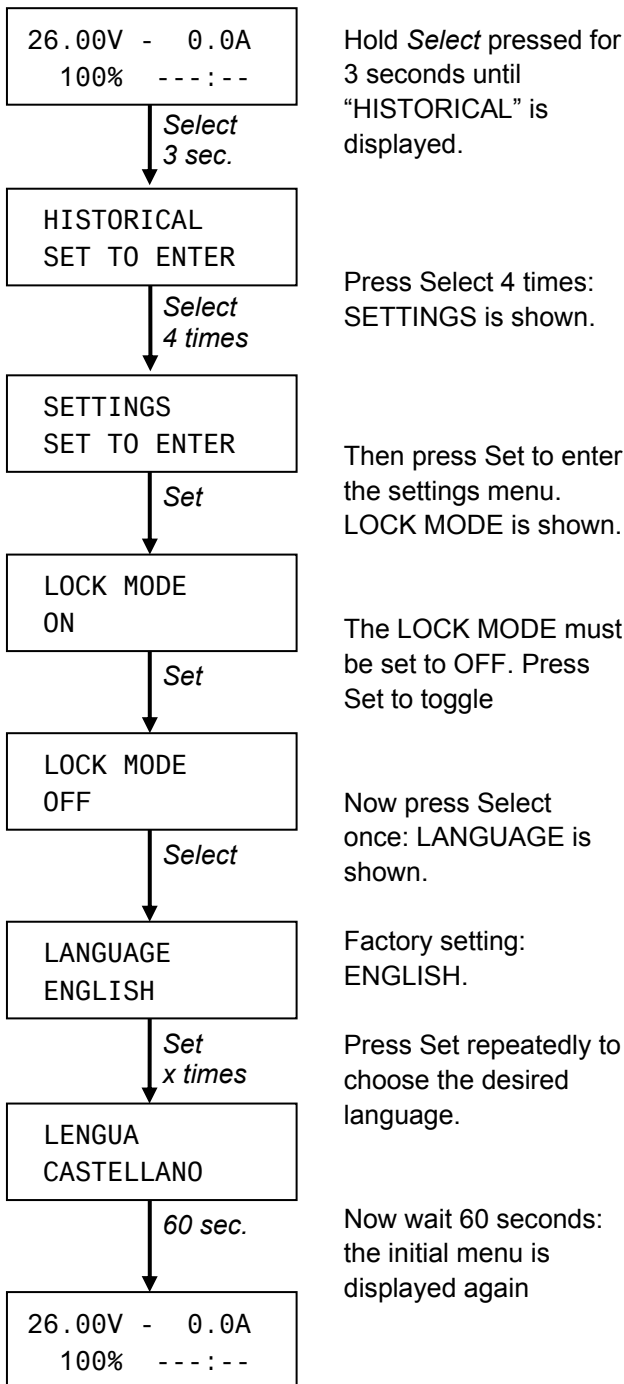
26.00V - 0.0A
100% ---:--

Hold Select pressed for 3 seconds until “HISTORICAL” is displayed.

Select
3 sec.

HISTORICAL
SET TO ENTER

Press Select 4 times: SETTINGS is shown.

Select
4 times

SETTINGS
SET TO ENTER

Then press Set to enter the settings menu. LOCK MODE is shown.

Set

LOCK MODE
ON

The LOCK MODE must be set to OFF. Press Set to toggle

Set

LOCK MODE
OFF

Now press Select once: LANGUAGE is shown.

Select

LANGUAGE
ENGLISH

Factory setting: ENGLISH.

Set
x times

Press Set repeatedly to choose the desired language.

LENGUA
CASTELLANO

60 sec.

Now wait 60 seconds: the initial menu is displayed again

26.00V - 0.0A
100% ---:--